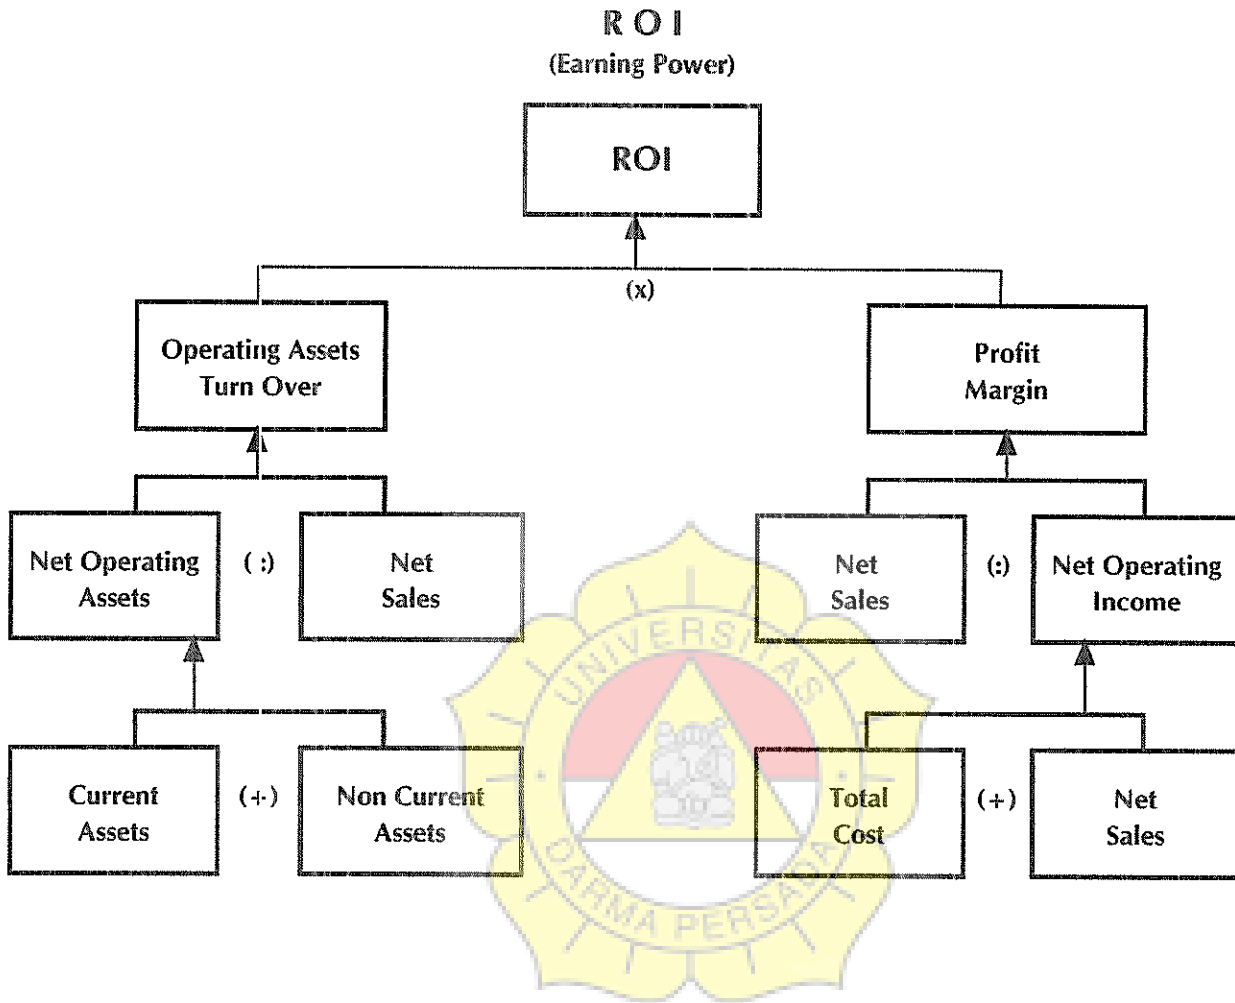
R O I
(Earning Power)

ROI

(x)

Operating Assets Turn Over

Profit Margin

Net Operating Assets

( :)

Net Sales

Net Sales

(:)

Net Operating Income

Current Assets

(+)

Non Current Assets

Total Cost

(+)

Net Sales

UNIVERSITAS DARMA PERSADA